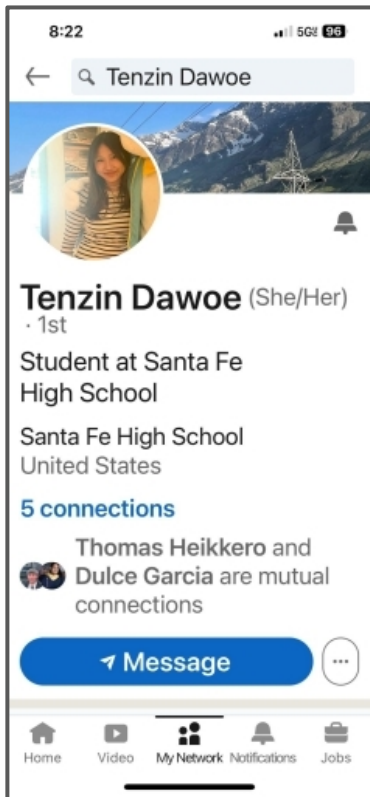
8:22

5G 96

Tenzin Dawoe

Tenzin Dawoe (She/Her) · 1st

Student at Santa Fe High School

Santa Fe High School
United States

5 connections

Thomas Heikkero and Dulce Garcia are mutual connections

Message

...

Home
Video
My Network
Notifications
Jobs